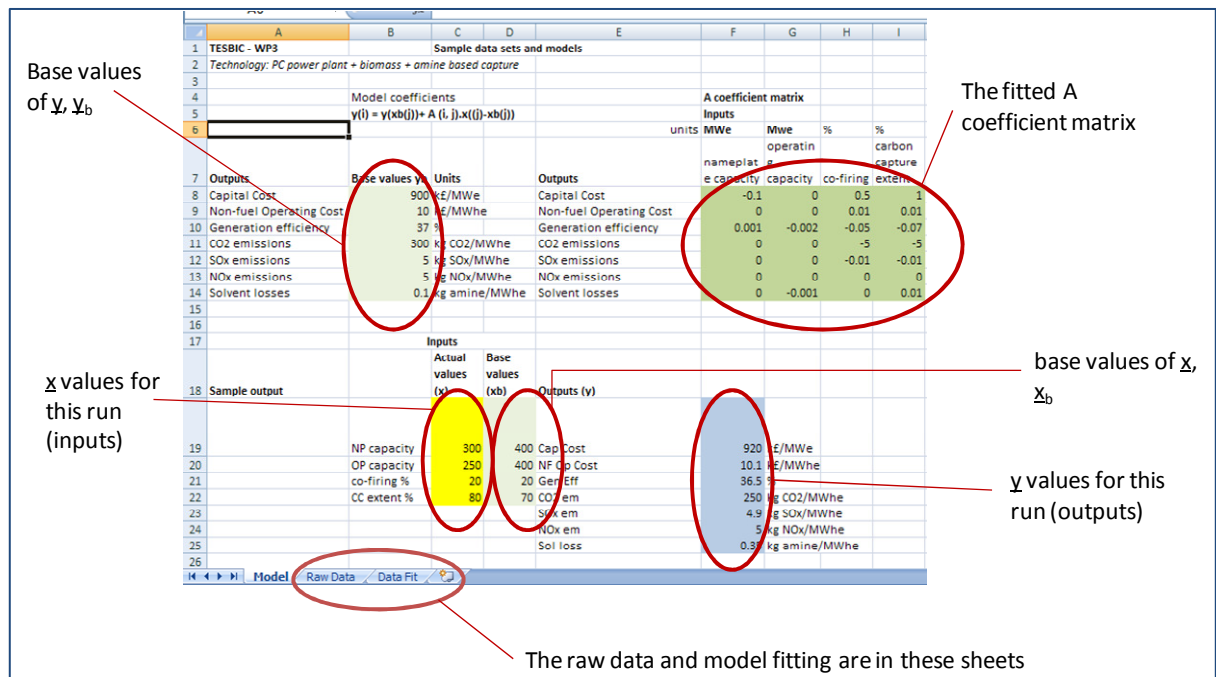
Base values of $\underline{y}$, $\underline{y}_b$

The fitted A coefficient matrix

| | A | B | C | D | E | F | G | H | I |
|---|---|---|---|---|---|---|---|---|---|
| 1 | TESBIC - WP3 | | Sample data sets and models | | | | | | |
| 2 | Technology: PC power plant + biomass + amine based capture | | | | | | | | |
| 3 | | | | | | | | | |
| 4 | | Model coefficients | | | | A coefficient matrix | | | |
| 5 | | y(i) = y(xb(j))+ A (i, j).x((j)-xb(j)) | | | | Inputs | | | |
| 6 | | | | | units | MWe | Mwe | % | % |
| 7 | Outputs | Base values yb | Units | | Outputs | nameplate capacity | operating capacity | co-firing | carbon capture extent |
| 8 | Capital Cost | 900 | k£/MWe | | Capital Cost | -0.1 | 0 | 0.5 | 1 |
| 9 | Non-fuel Operating Cost | 10 | k£/MWhe | | Non-fuel Operating Cost | 0 | 0 | 0.01 | 0.01 |
| 10 | Generation efficiency | 37 | % | | Generation efficiency | 0.001 | -0.002 | -0.05 | -0.07 |
| 11 | CO2 emissions | 300 | kg CO2/MWhe | | CO2 emissions | 0 | 0 | -5 | -5 |
| 12 | SOx emissions | 5 | kg SOx/MWhe | | SOx emissions | 0 | 0 | -0.01 | -0.01 |
| 13 | NOx emissions | 5 | kg NOx/MWhe | | NOx emissions | 0 | 0 | 0 | 0 |
| 14 | Solvent losses | 0.1 | kg amine/MWhe | | Solvent losses | 0 | -0.001 | 0 | 0.01 |
| 15 | | | | | | | | | |
| 16 | | | | | | | | | |
| 17 | | | Inputs | | | | | | |
| 18 | Sample output | | Actual values (x) | Base values (xb) | Outputs (y) | | | | |
| 19 | | NP capacity | 300 | 400 | Cap Cost | 920 | k£/MWe | | |
| 20 | | OP capacity | 250 | 400 | NF Op Cost | 10.1 | k£/MWhe | | |
| 21 | | co-firing % | 20 | 20 | Gen Eff | 36.5 | % | | |
| 22 | | CC extent % | 80 | 70 | CO2 em | 250 | kg CO2/MWhe | | |
| 23 | | | | | SOx em | 4.9 | kg SOx/MWhe | | |
| 24 | | | | | NOx em | 5 | kg NOx/MWhe | | |
| 25 | | | | | Sol loss | 0.3 | kg amine/MWhe | | |
| 26 | | | | | | | | | |

Model | Raw Data | Data Fit

$\underline{x}$ values for this run (inputs)

base values of $\underline{x}$, $\underline{x}_b$

$\underline{y}$ values for this run (outputs)

The raw data and model fitting are in these sheets